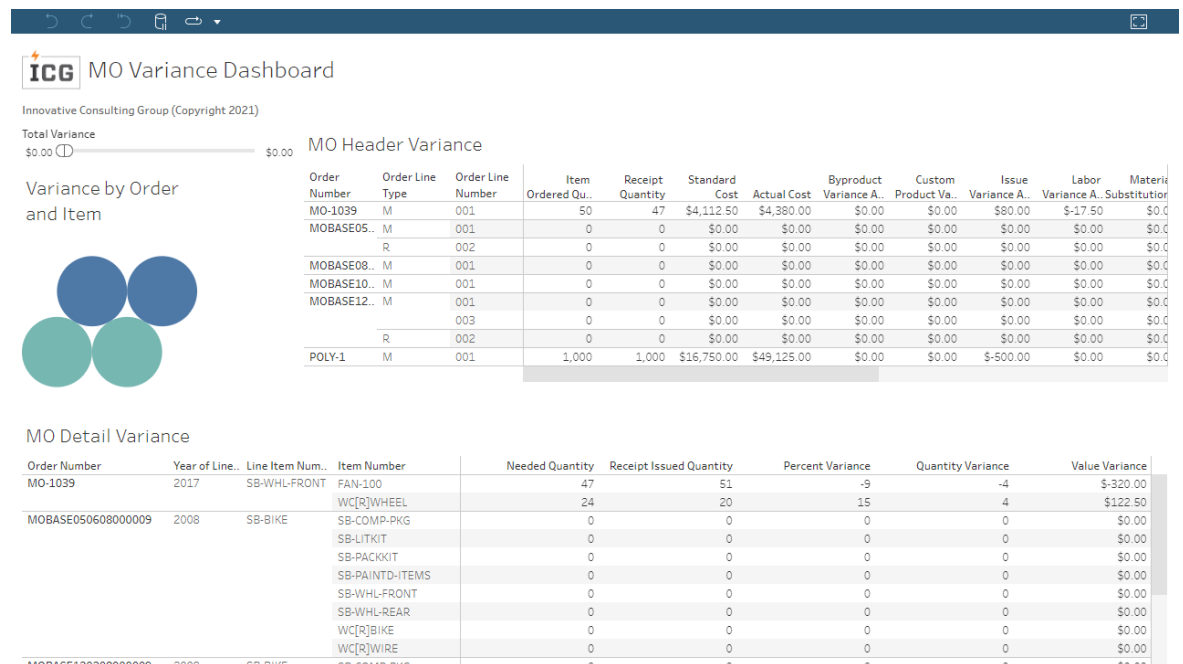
ICG MO Variance Dashboard

Innovative Consulting Group (Copyright 2021)

Total Variance
$0.00 $0.00

Variance by Order and Item

MO Header Variance

| Order Number | Order Line Type | Order Line Number | Item Ordered Qu.. | Receipt Quantity | Standard Cost | Actual Cost | Byproduct Variance A.. | Custom Product Va.. | Issue Variance A.. | Labor Variance A.. | Materi Substitutio |
|---|---|---|---|---|---|---|---|---|---|---|---|
| MO-1039 | M | 001 | 50 | 47 | $4,112.50 | $4,380.00 | $0.00 | $0.00 | $80.00 | $-17.50 | $0.0 |
| MOBASE05.. | M | 001 | 0 | 0 | $0.00 | $0.00 | $0.00 | $0.00 | $0.00 | $0.00 | $0.0 |
| | R | 002 | 0 | 0 | $0.00 | $0.00 | $0.00 | $0.00 | $0.00 | $0.00 | $0.0 |
| MOBASE08.. | M | 001 | 0 | 0 | $0.00 | $0.00 | $0.00 | $0.00 | $0.00 | $0.00 | $0.0 |
| MOBASE10.. | M | 001 | 0 | 0 | $0.00 | $0.00 | $0.00 | $0.00 | $0.00 | $0.00 | $0.0 |
| MOBASE12.. | M | 001 | 0 | 0 | $0.00 | $0.00 | $0.00 | $0.00 | $0.00 | $0.00 | $0.0 |
| | | 003 | 0 | 0 | $0.00 | $0.00 | $0.00 | $0.00 | $0.00 | $0.00 | $0.0 |
| | R | 002 | 0 | 0 | $0.00 | $0.00 | $0.00 | $0.00 | $0.00 | $0.00 | $0.0 |
| POLY-1 | M | 001 | 1,000 | 1,000 | $16,750.00 | $49,125.00 | $0.00 | $0.00 | $-500.00 | $0.00 | $0.0 |

MO Detail Variance

| Order Number | Year of Line.. | Line Item Num.. | Item Number | Needed Quantity | Receipt Issued Quantity | Percent Variance | Quantity Variance | Value Variance |
|---|---|---|---|---|---|---|---|---|
| MO-1039 | 2017 | SB-WHL-FRONT | FAN-100 | 47 | 51 | -9 | -4 | $-320.00 |
| | | | WC[R]WHEEL | 24 | 20 | 15 | 4 | $122.50 |
| MOBASE050608000009 | 2008 | SB-BIKE | SB-COMP-PKG | 0 | 0 | 0 | 0 | $0.00 |
| | | | SB-LITKIT | 0 | 0 | 0 | 0 | $0.00 |
| | | | SB-PACKKIT | 0 | 0 | 0 | 0 | $0.00 |
| | | | SB-PAINTD-ITEMS | 0 | 0 | 0 | 0 | $0.00 |
| | | | SB-WHL-FRONT | 0 | 0 | 0 | 0 | $0.00 |
| | | | SB-WHL-REAR | 0 | 0 | 0 | 0 | $0.00 |
| | | | WC[R]BIKE | 0 | 0 | 0 | 0 | $0.00 |
| | | | WC[R]WIRE | 0 | 0 | 0 | 0 | $0.00 |